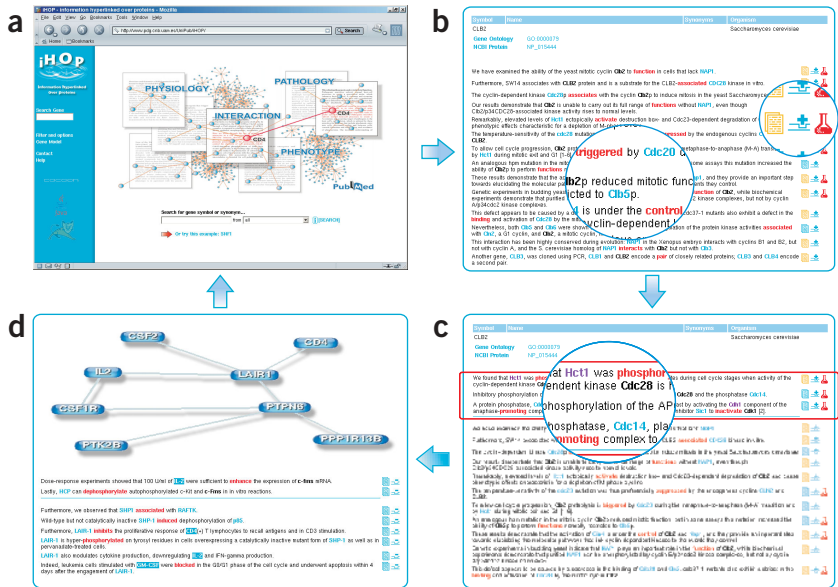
a

iHOP - Information hyperlinked over proteins - Mozilla

File Edit View Go Bookmarks Tools Window Help

http://www.pdg.cnb.uam.es/UniPub/iHOP/

Search

Home Bookmarks

iHOP

Information Hyperlinked over proteins

Search Gene

Filter and options

Gene Model

Contact

Help

PHYSIOLOGY

PATHOLOGY

INTERACTION

CD4

PHENOTYPE

PubMed

Search for gene symbol or synonym...

from all

SEARCH

Or try this example: SHP1

b

| Symbol | Name | Synonyms | Organism |
|---|---|---|---|
| CLB2 | | | Saccharomyces cerevisiae |

Gene Ontology GO:0000079

NCBI Protein NP_015444

We have examined the ability of the yeast mitotic cyclin Clb2 to function in cells that lack HAP1.

Furthermore, SW14 associates with CLB2 protein and is a substrate for the CLB2-associated CDC28 kinase in vitro.

The budding yeast kinase Cdc28p associates with the cyclin Clb2p to induce mitosis in the yeast Saccharomyces

Our results demonstrate that Clb2 is unable to carry out its full range of functions without HAP1, even though Cdc28/CDC28-associated kinase activity rises to normal levels.

Remarkably, elevated levels of Hct1 ectopically activate destruction box- and Cdc23-dependent degradation of ... phenotypic effects characteristic of a depletion of M-phase CDK...

The temperature-sensitive ... of the cdc20 mutation ... ressed by the endogenous cyclins C...

To allow cell cycle progression, Clb2 ... triggered by Cdc20 ...

by Hct1 during mitotic exit and G1 ...

An analogous hips mutation in the ... ability of Clb2p to perform functions ...

These results demonstrate that the ... towards elucidating the molecular ...

Clb2p reduced mitotic func... ...cted to Clb5p.

Genetic experiments in budding yeast ... Cdc28 kinase complexes but not by ...

Clb2 is under the control ... cyclin-dependent ...

This defect appears to be caused by a ... binding and activation of Cdc28 by the ...

Nevertheless, both Clb5 and Clb6 were ... with Clb2, a G1 cyclin, and Clb2, a mitotic cyclin ...

This interaction has been highly conserved during evolution: HAP1 in the Xenopus embryo interacts with cyclins B1 and B2, but not with cyclin A, and the S. cerevisiae homolog of HAP1 interacts with Clb2 but not with Clb3.

Another gene, CLB3, was cloned using PCR; CLB1 and CLB2 encode a pair of closely related proteins, CLB3 and CLB4 encode a second pair.

c

| Symbol | Name | Synonyms | Organism |
|---|---|---|---|
| CLB2 | | | Saccharomyces cerevisiae |

Gene Ontology GO:0000079

NCBI Protein NP_015444

We found that Hct1 was phosphor... cyclin-dependent kinase Cdc28 is ...

...hat Hct1 was phosphor... ...endent kinase Cdc28 is ... phosphorylation of the AP... ...hosphatase, Cdc14, pla... ...moting complex to ...

Inhibitory phosphorylation ... during cell cycle stages when activity of the ... Cdc28 and the phosphatase Cdc14.

A protein phosphatase, ... anaphase-promoting ... by activating the Cdh1 component of the ... inhibitor Sic1 to inactivate Clb1 [2].

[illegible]

d

CSF2

CD4

IL2

LAIR1

CSF1R

PTPN6

PTK2B

PPP1R13B

Dose-response experiments showed that 100 U/ml of IL-2 were sufficient to enhance the expression of c-fms mRNA.

Lastly, iHOP can dephosphorylate autophosphorylated c-Kit and c-Fms in in vitro reactions.

Furthermore, we observed that SHP1 associated with RAFTK.

Wild-type but not catalytically inactive SHP-1 induced dephosphorylation of p85.

Furthermore, LAIR-1 inhibits the proliferative response of CD4(+) T lymphocytes to recall antigens and in CD3 stimulation.

LAIR-1 is hyper-phosphorylated on tyrosyl residues in cells overexpressing a catalytically inactive mutant form of SHP-1 as well as in pervanadate-treated cells.

LAIR-1 also modulates cytokine production, downregulating IL-2 and IFN-gamma production.

Indeed, leukemia cells stimulated with GM-CSF were blocked in the G0/G1 phase of the cell cycle and underwent apoptosis within 4 days after the engagement of LAIR-1.